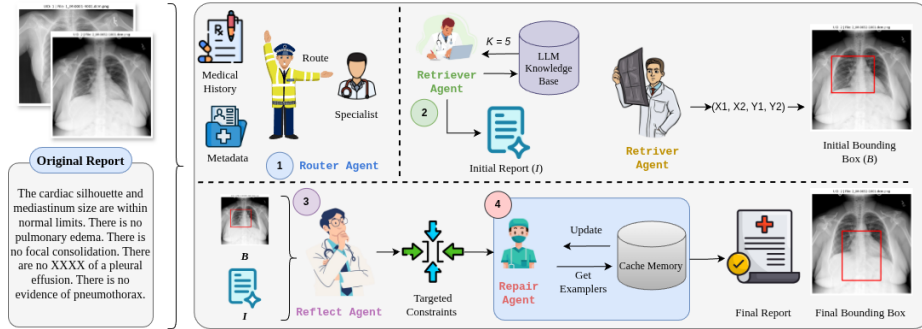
Original Report

The cardiac silhouette and mediastinum size are within normal limits. There is no pulmonary edema. There is no focal consolidation. There are no XXXX of a pleural effusion. There is no evidence of pneumothorax.

Medical History

Route

Specialist

Metadata

1 Router Agent

Retriever Agent

$K = 5$

LLM Knowledge Base

2

Initial Report ($I$)

Retriver Agent

(X1, X2, Y1, Y2)

Initial Bounding Box ($B$)

3

B

I

Reflect Agent

Targeted Constraints

4

Repair Agent

Update

Get Examplers

Cache Memory

Final Report

Final Bounding Box